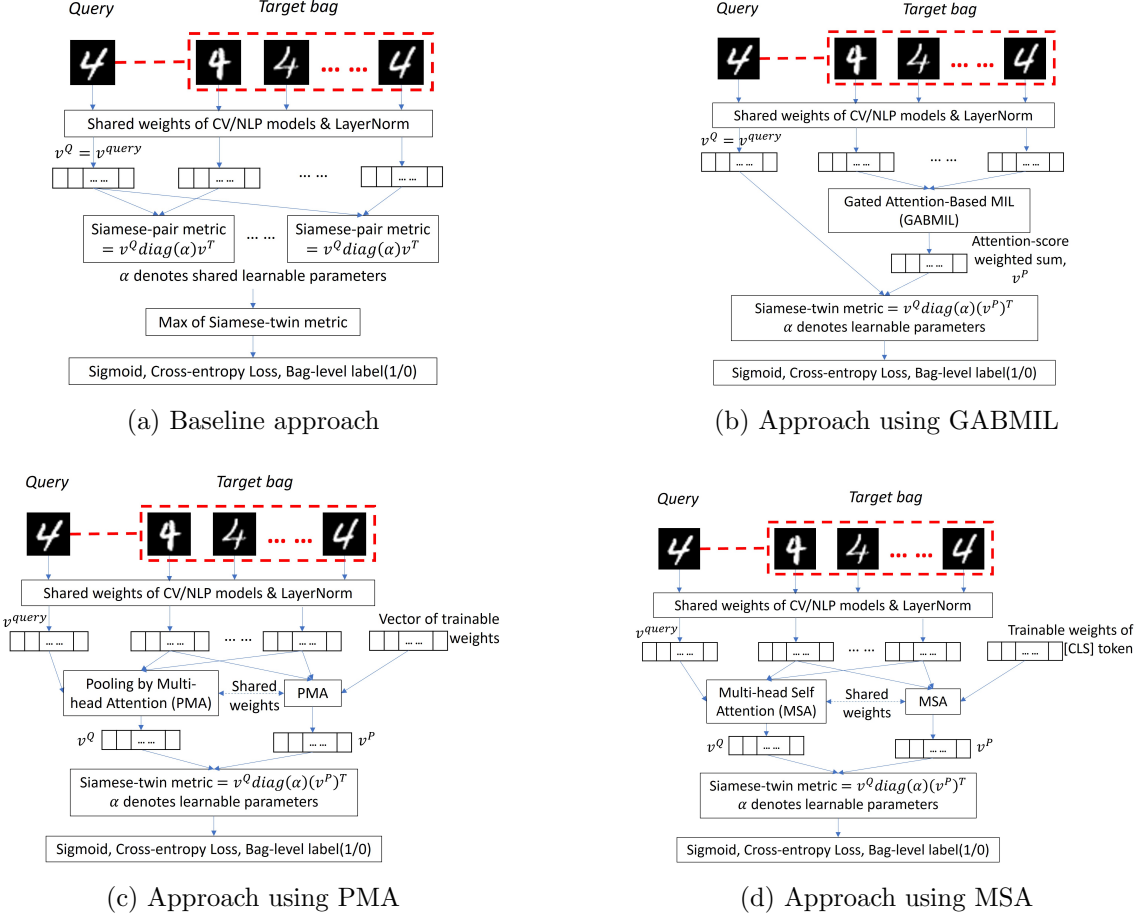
Query

Target bag

Shared weights of CV/NLP models & LayerNorm

$v^Q = v^{query}$

… …

… …

… …

… …

Siamese-pair metric $= v^Q diag(\alpha) v^T$

… …

Siamese-pair metric $= v^Q diag(\alpha) v^T$

$\alpha$ denotes shared learnable parameters

Max of Siamese-twin metric

Sigmoid, Cross-entropy Loss, Bag-level label(1/0)

(a) Baseline approach

Query

Target bag

Shared weights of CV/NLP models & LayerNorm

$v^Q = v^{query}$

… …

… …

… …

… …

Gated Attention-Based MIL (GABMIL)

… …

Attention-score weighted sum, $v^P$

Siamese-twin metric $= v^Q diag(\alpha)(v^P)^T$
$\alpha$ denotes learnable parameters

Sigmoid, Cross-entropy Loss, Bag-level label(1/0)

(b) Approach using GABMIL

Query

Target bag

Shared weights of CV/NLP models & LayerNorm

$v^{query}$

… …

… …

… …

… …

Vector of trainable weights

Pooling by Multi-head Attention (PMA)

Shared weights

PMA

$v^Q$

… …

… …

$v^P$

Siamese-twin metric $= v^Q diag(\alpha)(v^P)^T$
$\alpha$ denotes learnable parameters

Sigmoid, Cross-entropy Loss, Bag-level label(1/0)

(c) Approach using PMA

Query

Target bag

Shared weights of CV/NLP models & LayerNorm

$v^{query}$

… …

… …

… …

… …

Trainable weights of [CLS] token

Multi-head Self Attention (MSA)

Shared weights

MSA

$v^Q$

… …

… …

$v^P$

Siamese-twin metric $= v^Q diag(\alpha)(v^P)^T$
$\alpha$ denotes learnable parameters

Sigmoid, Cross-entropy Loss, Bag-level label(1/0)

(d) Approach using MSA